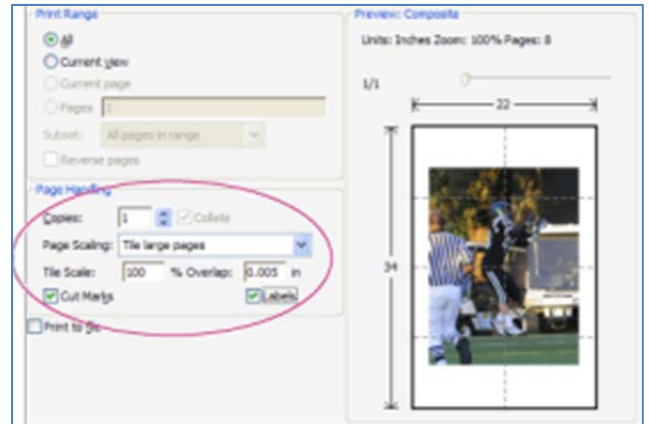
Print Range
All
Current view
Current page
Pages 1
Subset: All pages in range
Reverse pages

Page Handling
Copies: 1 Collate
Page Scaling: Tile large pages
Tile Scale: 100 % Overlap: 0.005 in
Cut Marks Labels
Print to file

Preview: Composite
Units: Inches Zoom: 100% Pages: 8
1/1
22
34